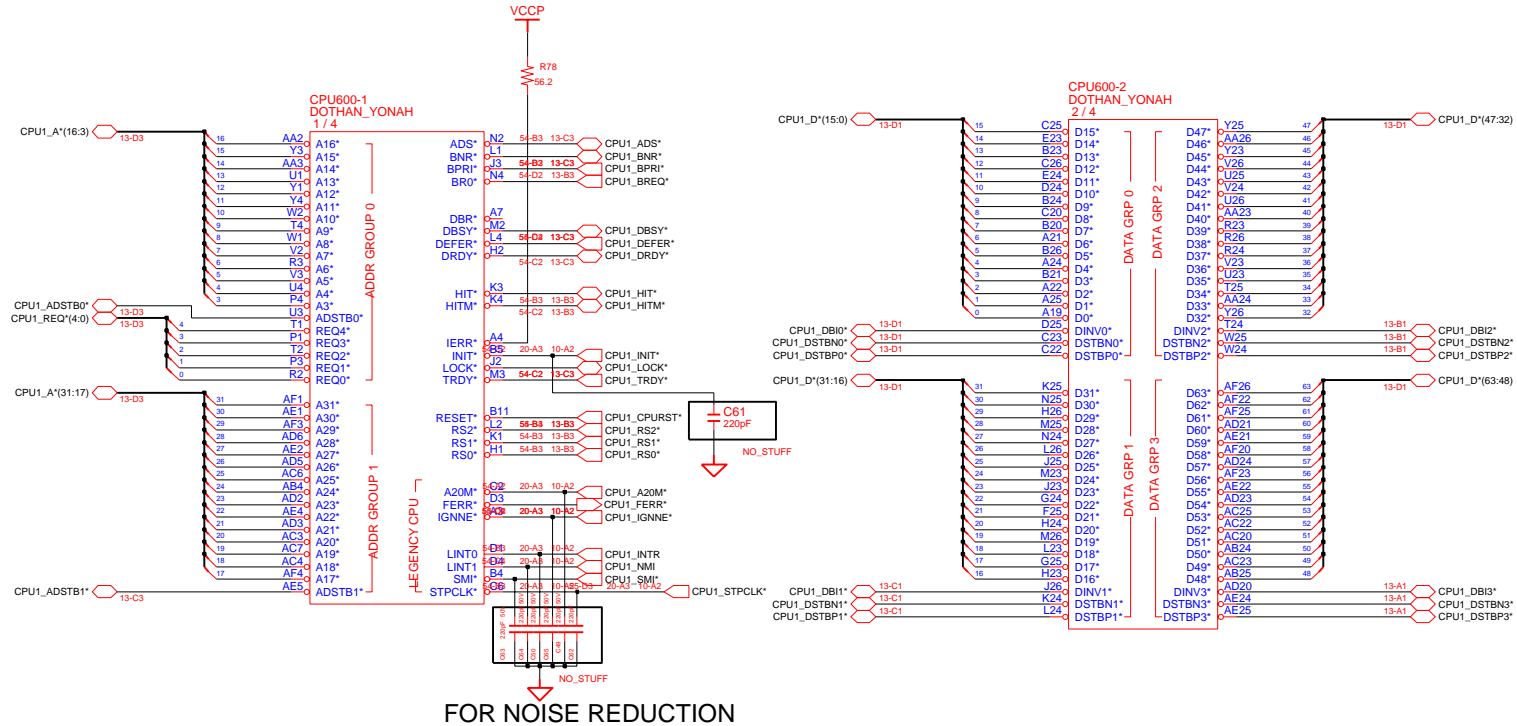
VCCP

R78
56.2

CPU600-1
DOTHAN_YONAH
1 / 4

CPU1_A*(16:3) 13-D3
16 AA2 A16*
15 Y3 A15*
14 AA3 A14*
13 U1 A13*
12 Y1 A12*
11 Y4 A11*
10 W2 A10*
9 T4 A9*
8 W1 A8*
7 V2 A7*
6 R3 A6*
5 V3 A5*
4 U4 A4*
3 P4 A3*
CPU1_ADSTB0* 13-D3 U3 ADSTB0*
CPU1_REQ*(4:0) 13-D3
4 T1 REQ4*
3 P1 REQ3*
2 T2 REQ2*
1 P3 REQ1*
0 R2 REQ0*

ADDR GROUP 0

CPU1_A*(31:17) 13-D3
31 AF1 A31*
30 AE1 A30*
29 AF3 A29*
28 AD6 A28*
27 AE2 A27*
26 AD5 A26*
25 AC6 A25*
24 AB4 A24*
23 AD2 A23*
22 AE4 A22*
21 AD3 A21*
20 AC3 A20*
19 AC7 A19*
18 AC4 A18*
17 AF4 A17*
CPU1_ADSTB1* 13-C3 AE5 ADSTB1*

ADDR GROUP 1

LEGENCY CPU

ADS* N2 54-B3 13-C3 CPU1_ADS*
BNR* L1 CPU1_BNR*
BPRI* J3 54-B3 13-C3 CPU1_BPRI*
BR0* N4 54-D2 13-B3 CPU1_BREQ*
DBR* A7
DBSY* M2 CPU1_DBSY*
DEFER* L4 54-D2 13-C3 CPU1_DEFER*
DRDY* H2 54-C2 13-C3 CPU1_DRDY*
HIT* K3 CPU1_HIT*
HITM* K4 54-B3 13-B3 CPU1_HITM*
54-C2 13-B3
IERR* A4
INIT* B5 20-A3 10-A2 CPU1_INIT*
LOCK* J2 CPU1_LOCK*
TRDY* M3 54-C2 13-C3 CPU1_TRDY*
C61
220pF
NO_STUFF
RESET* B11 CPU1_CPURST*
RS2* L2 55-B3 13-B3 CPU1_RS2*
RS1* K1 54-B3 13-B3 CPU1_RS1*
RS0* H1 54-B3 13-B3 CPU1_RS0*
A20M* C2 20-A3 10-A2 CPU1_A20M*
FERR* D3 CPU1_FERR*
IGNNE* A3 20-A3 10-A2 CPU1_IGNNE*
LINT0 D1 20-A3 10-A2 CPU1_INTR
LINT1 D4 20-A3 10-A2 CPU1_NMI
SMI* B4 CPU1_SMI*
STPCLK* C6 20-A3 10-A2 CPU1_STPCLK*
NO_STUFF
FOR NOISE REDUCTION

CPU600-2
DOTHAN_YONAH
2 / 4

CPU1_D*(15:0) 13-D1
15 C25 D15*
14 E23 D14*
13 B23 D13*
12 C26 D12*
11 E24 D11*
10 D24 D10*
9 B24 D9*
8 C20 D8*
7 B20 D7*
6 A21 D6*
5 B26 D5*
4 A24 D4*
3 B21 D3*
2 A22 D2*
1 A25 D1*
0 A19 D0*
CPU1_DBI0* 13-D1 D25 DINV0*
CPU1_DSTBN0* 13-D1 C23 DSTBN0*
CPU1_DSTBP0* 13-D1 C22 DSTBP0*

DATA GRP 0

CPU1_D*(31:16) 13-D1
31 K25 D31*
30 N25 D30*
29 H26 D29*
28 M25 D28*
27 N24 D27*
26 L26 D26*
25 J25 D25*
24 M23 D24*
23 J23 D23*
22 G24 D22*
21 F25 D21*
20 H24 D20*
19 M26 D19*
18 L23 D18*
17 G25 D17*
16 H23 D16*
CPU1_DBI1* 13-C1 J26 DINV1*
CPU1_DSTBN1* 13-C1 K24 DSTBN1*
CPU1_DSTBP1* 13-C1 L24 DSTBP1*

DATA GRP 1

DATA GRP 2

D47* Y25 47 13-D1 CPU1_D*(47:32)
D46* AA26 46
D45* Y23 45
D44* V26 44
D43* U25 43
D42* V24 42
D41* U26 41
D40* AA23 40
D39* R23 39
D38* R26 38
D37* R24 37
D36* V23 36
D35* U23 35
D34* T25 34
D33* AA24 33
D32* Y26 32
DINV2* T24 13-B1 CPU1_DBI2*
DSTBN2* W25 13-B1 CPU1_DSTBN2*
DSTBP2* W24 13-B1 CPU1_DSTBP2*

DATA GRP 3

D63* AF26 63 13-D1 CPU1_D*(63:48)
D62* AF22 62
D61* AF25 61
D60* AD21 60
D59* AE21 59
D58* AF20 58
D57* AD24 57
D56* AF23 56
D55* AE22 55
D54* AD23 54
D53* AC25 53
D52* AC22 52
D51* AC20 51
D50* AB24 50
D49* AC23 49
D48* AB25 48
DINV3* AD20 13-A1 CPU1_DBI3*
DSTBN3* AE24 13-A1 CPU1_DSTBN3*
DSTBP3* AE25 13-A1 CPU1_DSTBP3*